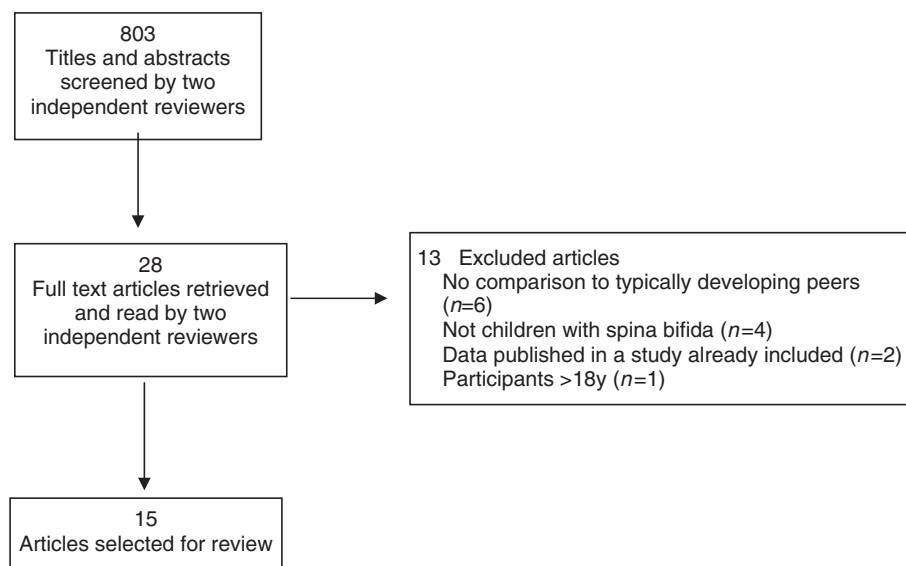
803
Titles and abstracts screened by two independent reviewers

28
Full text articles retrieved and read by two independent reviewers

13 Excluded articles
No comparison to typically developing peers ($n$=6)
Not children with spina bifida ($n$=4)
Data published in a study already included ($n$=2)
Participants >18y ($n$=1)

15
Articles selected for review